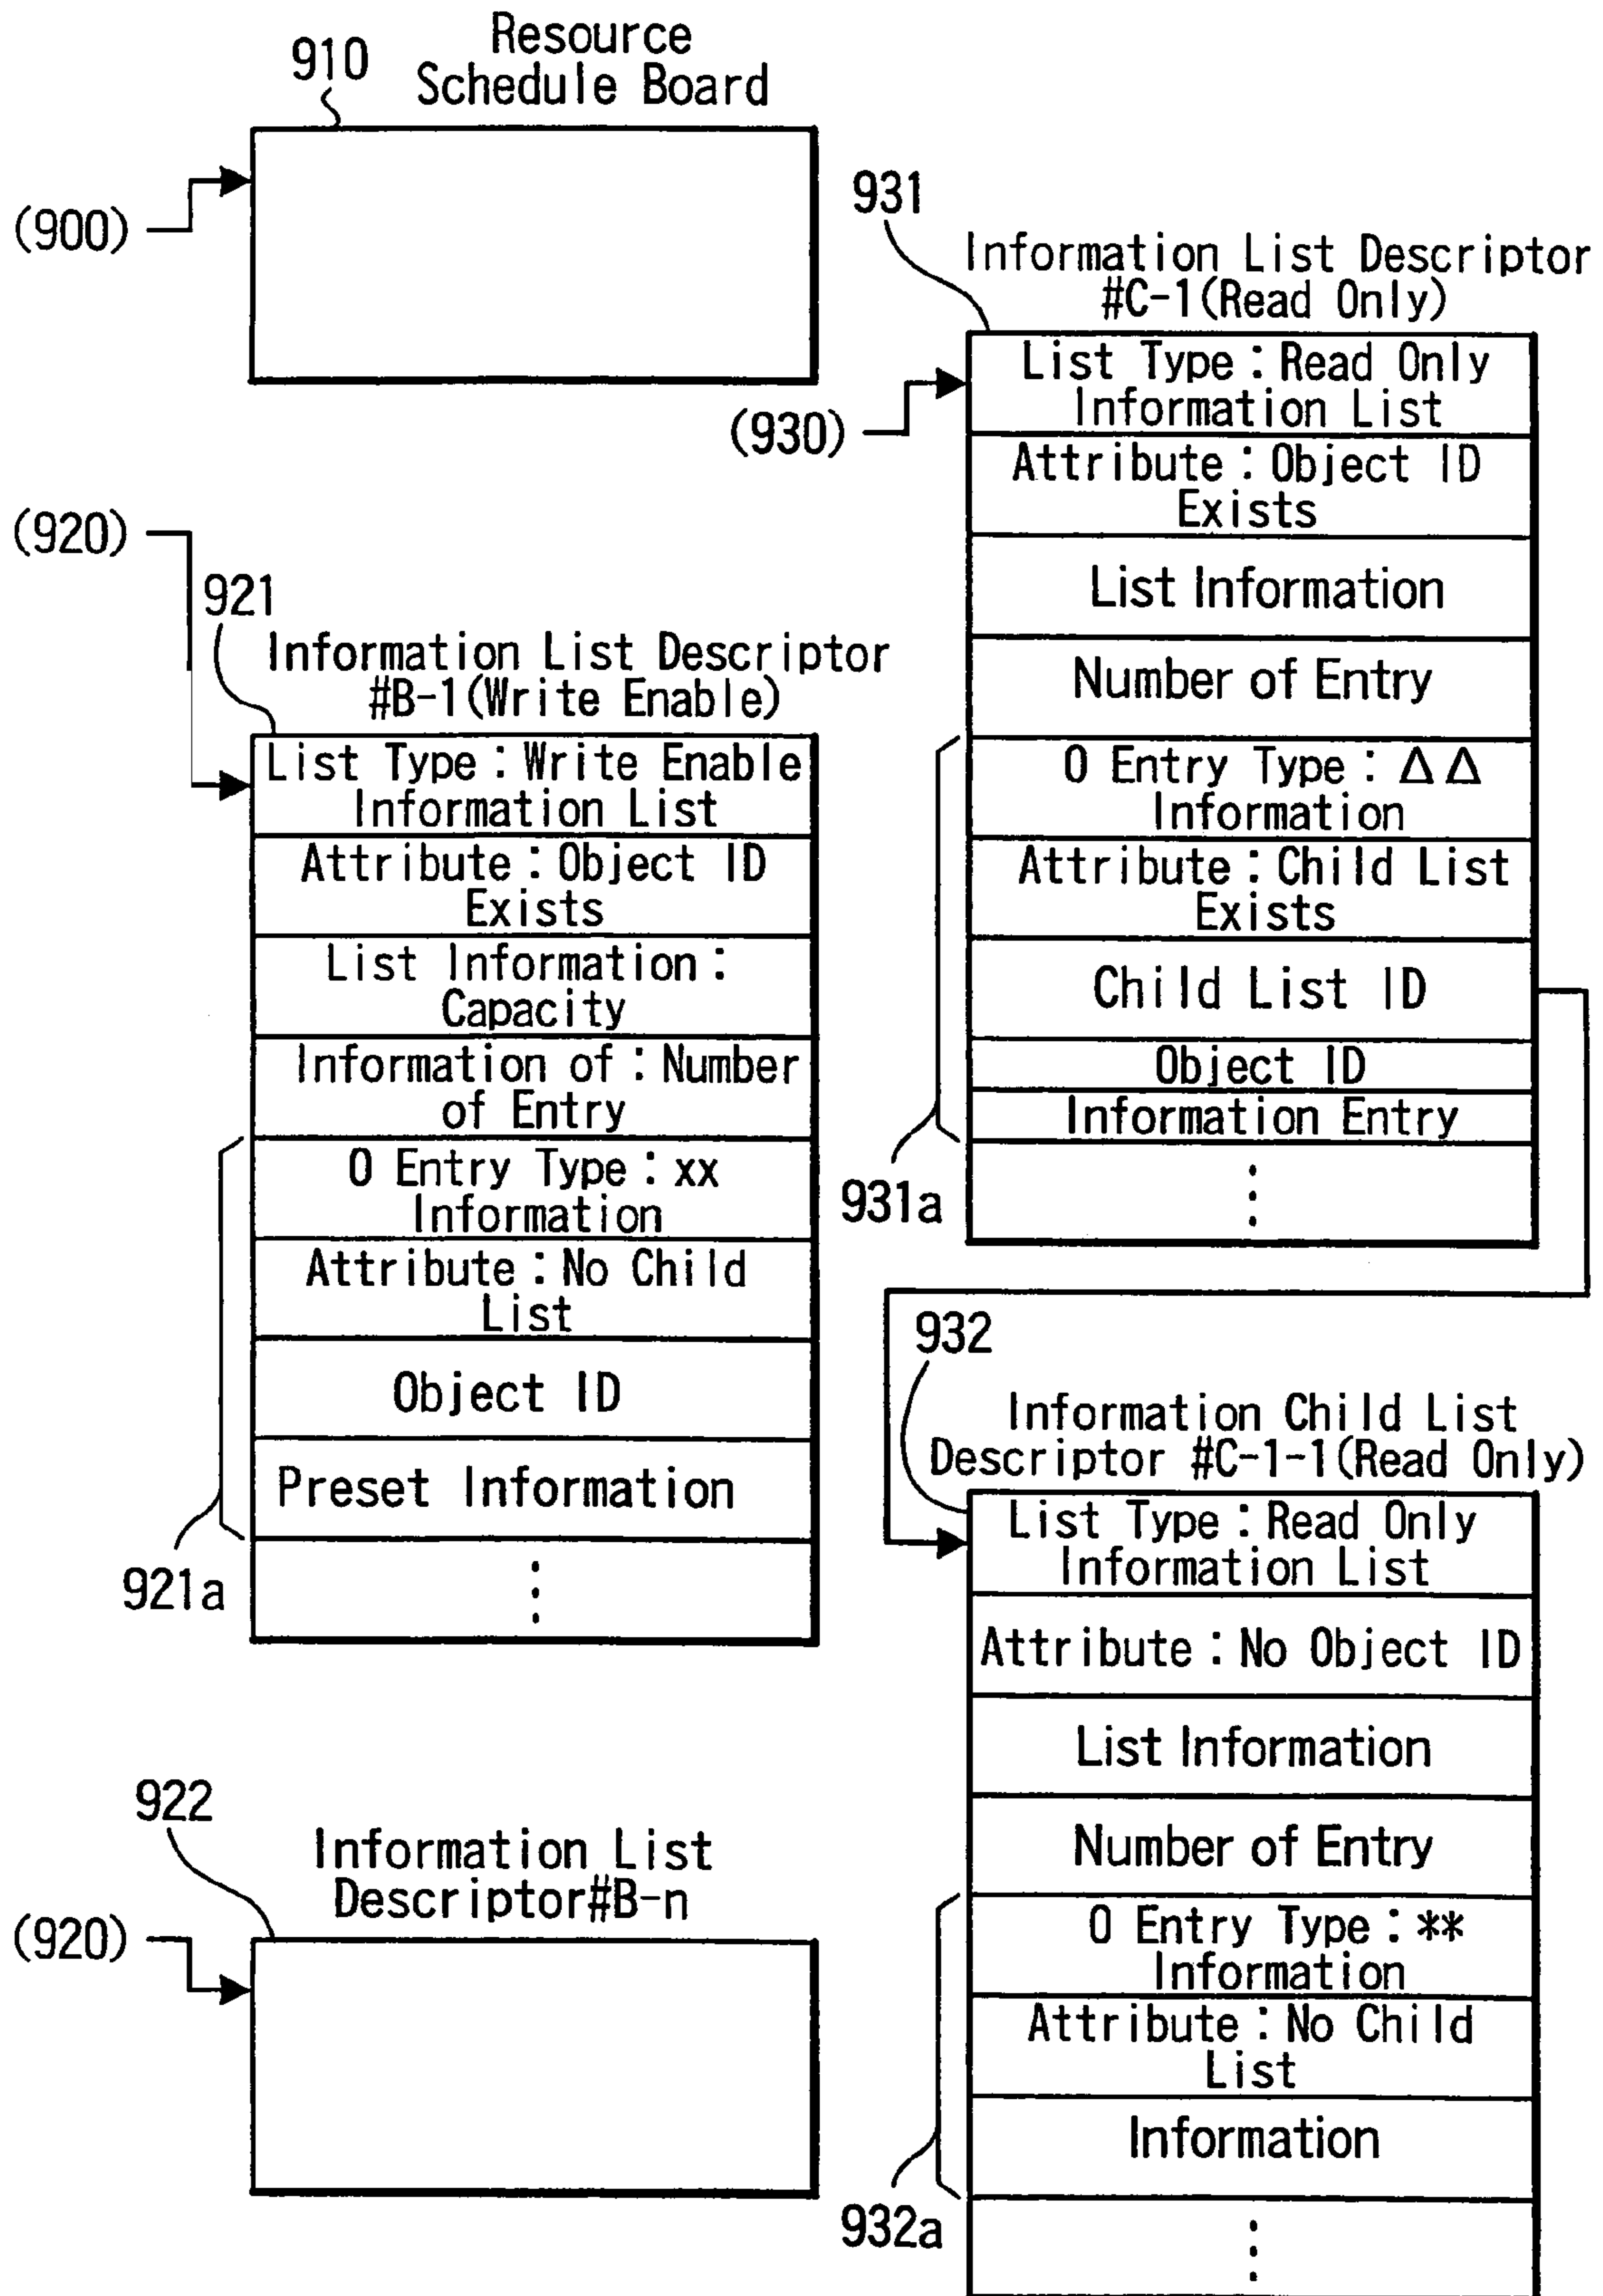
910
Resource Schedule Board

(900)

931
Information List Descriptor #C-1(Read Only)

(930)

| List Type : Read Only Information List |
|---|
| Attribute : Object ID Exists |
| List Information |
| Number of Entry |
| 0 Entry Type : ΔΔ Information |
| Attribute : Child List Exists |
| Child List ID |
| Object ID |
| Information Entry |
| ⋮ |

931a

(920)
921
Information List Descriptor #B-1(Write Enable)

| List Type : Write Enable Information List |
|---|
| Attribute : Object ID Exists |
| List Information : Capacity |
| Information of : Number of Entry |
| 0 Entry Type : xx Information |
| Attribute : No Child List |
| Object ID |
| Preset Information |
| ⋮ |

921a

932
Information Child List Descriptor #C-1-1(Read Only)

| List Type : Read Only Information List |
|---|
| Attribute : No Object ID |
| List Information |
| Number of Entry |
| 0 Entry Type : ** Information |
| Attribute : No Child List |
| Information |
| ⋮ |

932a

922
Information List Descriptor#B-n

(920)